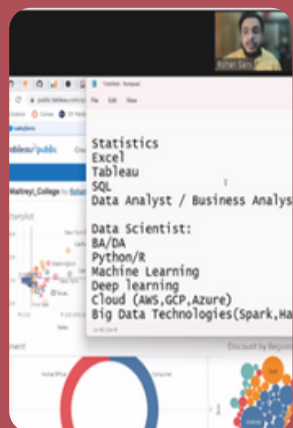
Rohan Saini

public.tableau.com

salesforce

tableau public

Maitreyi_College

Statistics
Excel
Tableau
SQL
Data Analyst / Business Analys

Data Scientist:
BA/DA
Python/R
Machine Learning
Deep learning
Cloud (AWS,GCP,Azure)
Big Data Technologies(Spark,Ha

Discount by Region